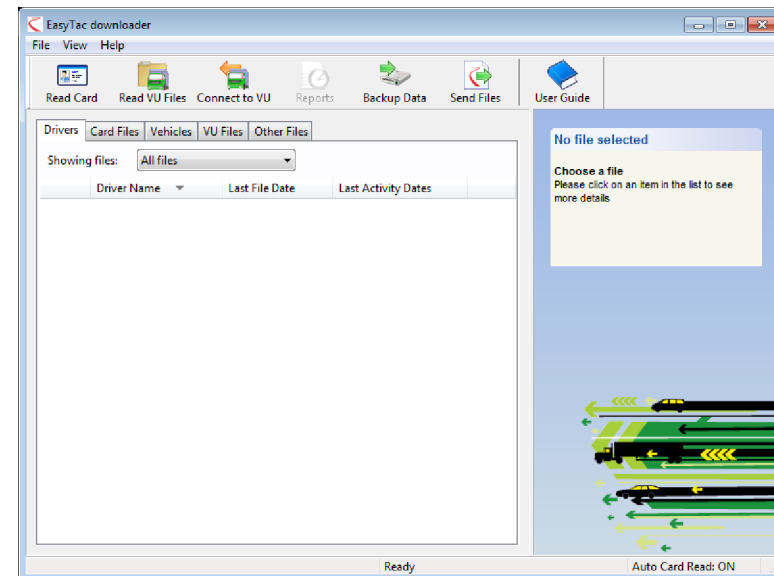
EasyTac downloader

File View Help

Read Card Read VU Files Connect to VU Reports Backup Data Send Files User Guide

Drivers Card Files Vehicles VU Files Other Files

Showing files: All files

| Driver Name | Last File Date | Last Activity Dates |
|---|---|---|

No file selected

Choose a file
Please click on an item in the list to see more details

Ready

Auto Card Read: ON